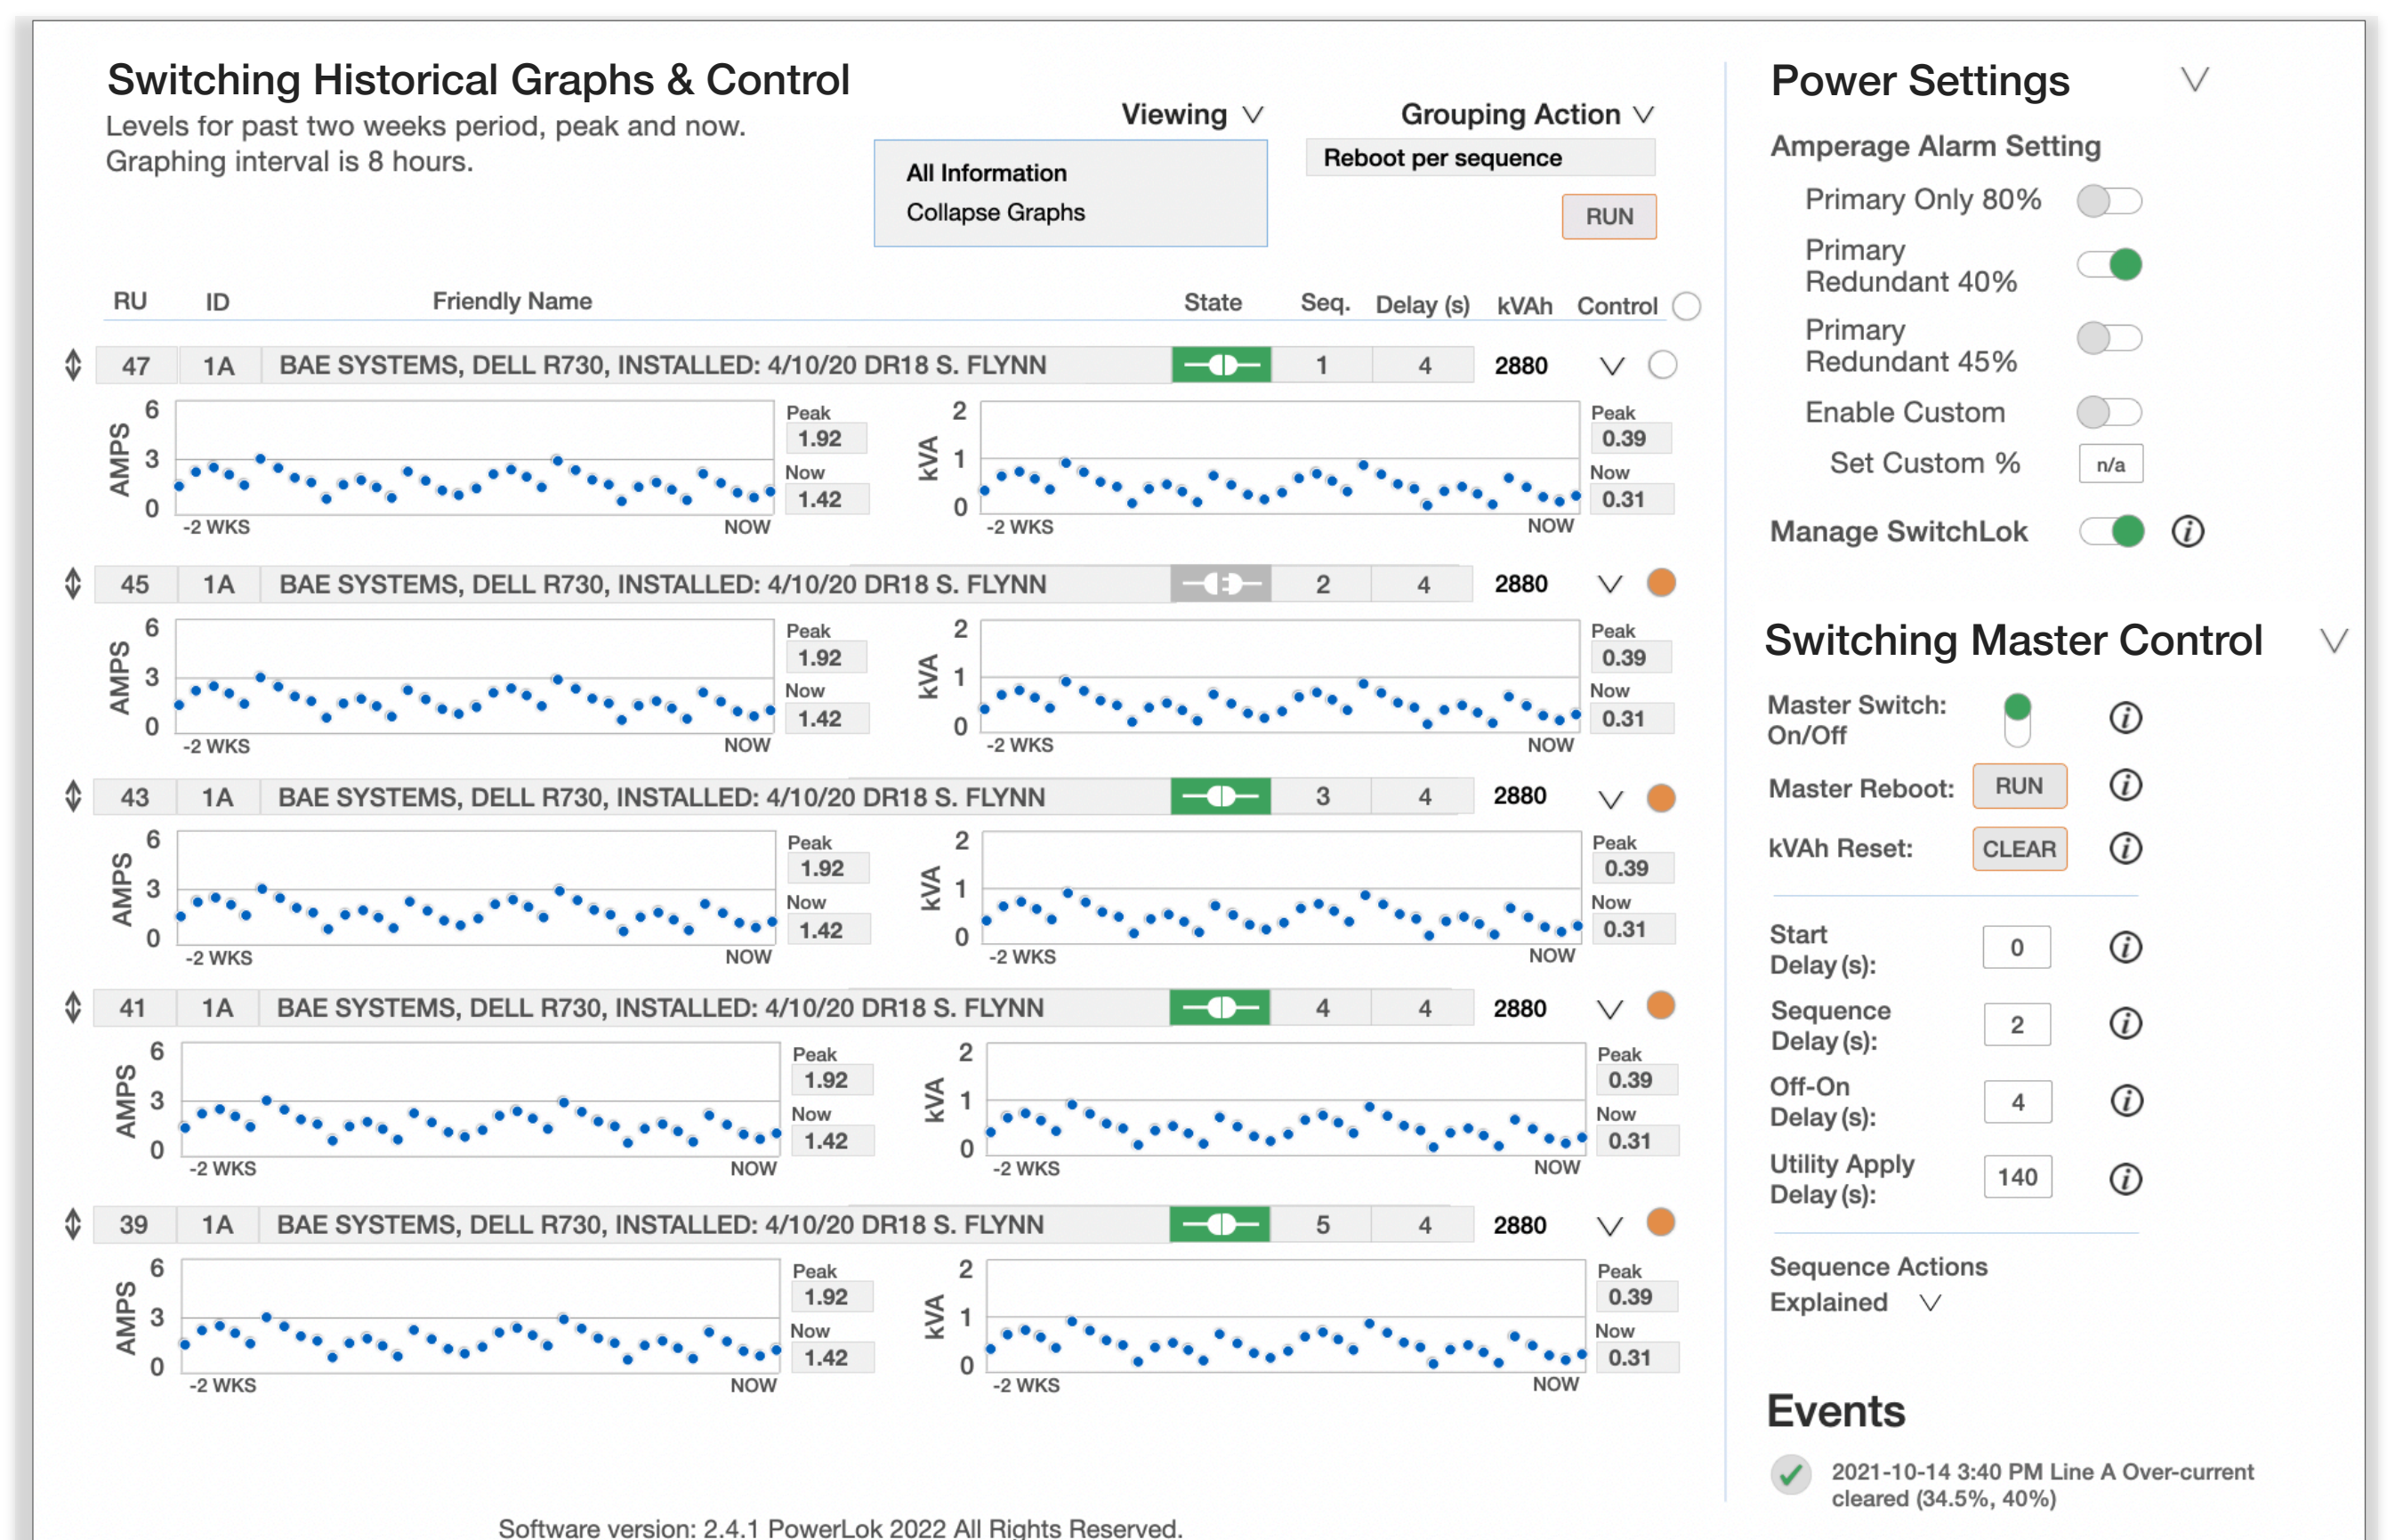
Switching Historical Graphs & Control
Levels for past two weeks period, peak and now. Graphing interval is 8 hours.

Viewing ∨
All Information
Collapse Graphs

Grouping Action ∨
Reboot per sequence
RUN

| RU | ID | Friendly Name | State | Seq. | Delay (s) | kVAh | Control |
|---|---|---|---|---|---|---|---|
| 47 | 1A | BAE SYSTEMS, DELL R730, INSTALLED: 4/10/20 DR18 S. FLYNN | | 1 | 4 | 2880 | ∨ |
| 45 | 1A | BAE SYSTEMS, DELL R730, INSTALLED: 4/10/20 DR18 S. FLYNN | | 2 | 4 | 2880 | ∨ |
| 43 | 1A | BAE SYSTEMS, DELL R730, INSTALLED: 4/10/20 DR18 S. FLYNN | | 3 | 4 | 2880 | ∨ |
| 41 | 1A | BAE SYSTEMS, DELL R730, INSTALLED: 4/10/20 DR18 S. FLYNN | | 4 | 4 | 2880 | ∨ |
| 39 | 1A | BAE SYSTEMS, DELL R730, INSTALLED: 4/10/20 DR18 S. FLYNN | | 5 | 4 | 2880 | ∨ |

AMPS 6 3 0 -2 WKS NOW Peak 1.92 Now 1.42
kVA 2 1 0 -2 WKS NOW Peak 0.39 Now 0.31

AMPS 6 3 0 -2 WKS NOW Peak 1.92 Now 1.42
kVA 2 1 0 -2 WKS NOW Peak 0.39 Now 0.31

AMPS 6 3 0 -2 WKS NOW Peak 1.92 Now 1.42
kVA 2 1 0 -2 WKS NOW Peak 0.39 Now 0.31

AMPS 6 3 0 -2 WKS NOW Peak 1.92 Now 1.42
kVA 2 1 0 -2 WKS NOW Peak 0.39 Now 0.31

AMPS 6 3 0 -2 WKS NOW Peak 1.92 Now 1.42
kVA 2 1 0 -2 WKS NOW Peak 0.39 Now 0.31

Software version: 2.4.1 PowerLok 2022 All Rights Reserved.

Power Settings ∨
Amperage Alarm Setting
Primary Only 80%
Primary Redundant 40%
Primary Redundant 45%
Enable Custom
Set Custom % n/a
Manage SwitchLok

Switching Master Control ∨
Master Switch: On/Off
Master Reboot: RUN
kVAh Reset: CLEAR
Start Delay (s): 0
Sequence Delay (s): 2
Off-On Delay (s): 4
Utility Apply Delay (s): 140
Sequence Actions Explained ∨

Events
2021-10-14 3:40 PM Line A Over-current cleared (34.5%, 40%)